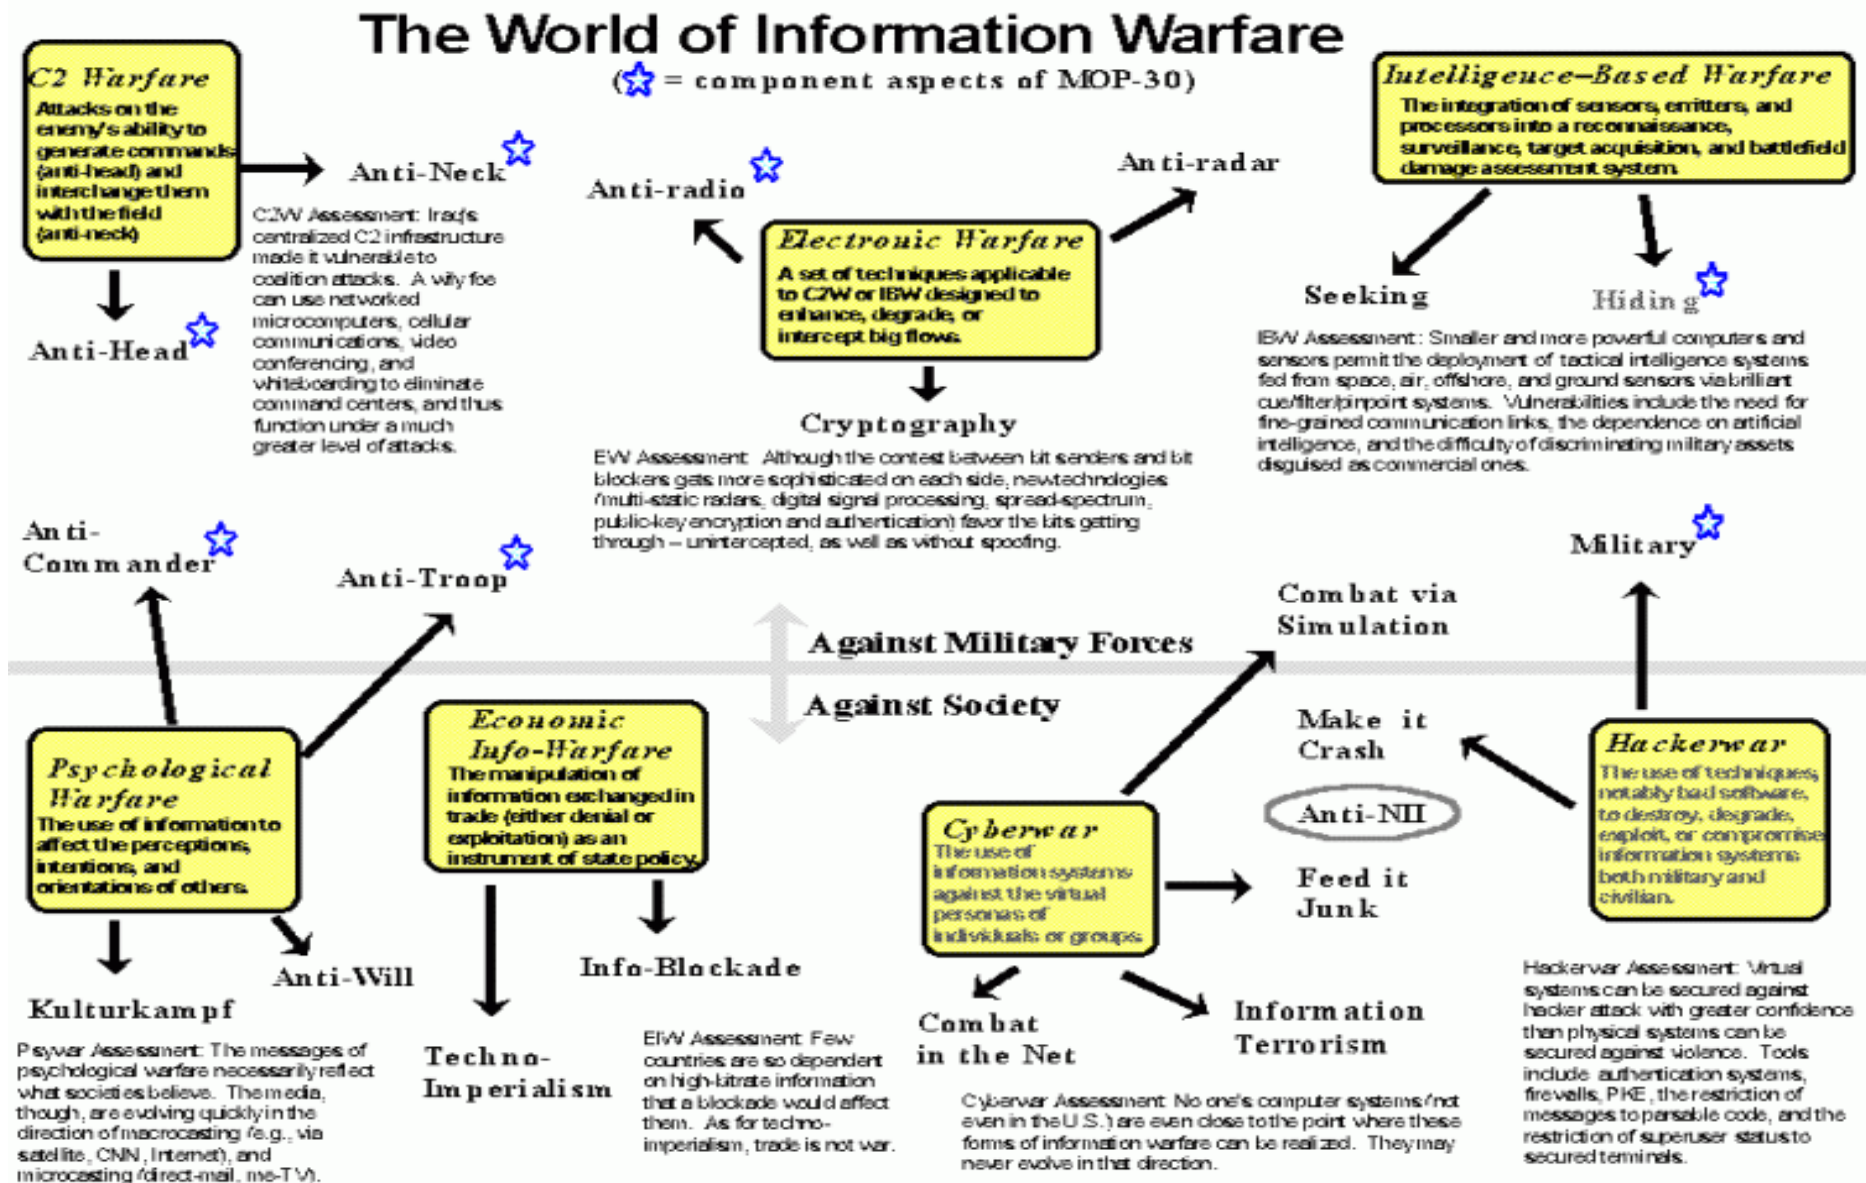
The World of Information Warfare

(☆ = component aspects of MOP-30)

C2 Warfare
Attacks on the enemy's ability to generate commands (anti-head) and interchange them with the field (anti-neck)

Anti-Neck ☆

Anti-Head ☆

C2W Assessment: Iraq's centralized C2 infrastructure made it vulnerable to coalition attacks. A wily foe can use networked microcomputers, cellular communications, video conferencing, and whiteboarding to eliminate command centers, and thus function under a much greater level of attacks.

Anti-radio ☆

Anti-radar

Electronic Warfare
A set of techniques applicable to C2W or IBW designed to enhance, degrade, or intercept bit flows.

Cryptography

EW Assessment: Although the contest between bit senders and bit blockers gets more sophisticated on each side, new technologies (multi-static radars, digital signal processing, spread-spectrum, public-key encryption and authentication) favor the bits getting through -- unintercepted, as well as without spoofing.

Intelligence-Based Warfare
The integration of sensors, emitters, and processors into a reconnaissance, surveillance, target acquisition, and battlefield damage assessment system.

Seeking

Hiding ☆

IBW Assessment: Smaller and more powerful computers and sensors permit the deployment of tactical intelligence systems fed from space, air, offshore, and ground sensors via brilliant cue/filter/pinpoint systems. Vulnerabilities include the need for fine-grained communication links, the dependence on artificial intelligence, and the difficulty of discriminating military assets disguised as commercial ones.

Anti-Commander ☆

Anti-Troop ☆

Military ☆

Combat via Simulation

Against Military Forces

Against Society

Psychological Warfare
The use of information to affect the perceptions, intentions, and orientations of others.

Kulturkampf

Anti-Will

Psywar Assessment: The messages of psychological warfare necessarily reflect what societies believe. The media, though, are evolving quickly in the direction of macrocasting (e.g., via satellite, CNN, Internet), and microcasting (direct-mail, me-TV).

Economic Info-Warfare
The manipulation of information exchanged in trade (either denial or exploitation) as an instrument of state policy.

Techno-Imperialism

Info-Blockade

EIW Assessment: Few countries are so dependent on high-bitrate information that a blockade would affect them. As for techno-imperialism, trade is not war.

Make it Crash

Anti-NII

Feed it Junk

Cyberwar
The use of information systems against the virtual personas of individuals or groups.

Combat in the Net

Information Terrorism

Cyberwar Assessment: No one's computer systems (not even in the U.S.) are even close to the point where these forms of information warfare can be realized. They may never evolve in that direction.

Hackerwar
The use of techniques, notably bad software, to destroy, degrade, exploit, or compromise information systems both military and civilian.

Hackerwar Assessment: Virtual systems can be secured against hacker attack with greater confidence than physical systems can be secured against violence. Tools include authentication systems, firewalls, PKE, the restriction of messages to parsable code, and the restriction of superuser status to secured terminals.